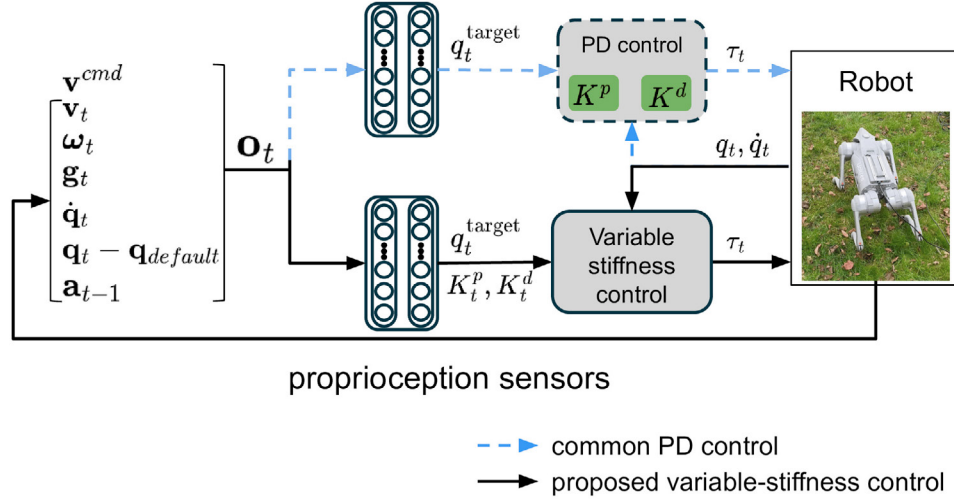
$\mathbf{v}^{cmd}$
$\mathbf{v}_t$
$\boldsymbol{\omega}_t$
$\mathbf{g}_t$
$\dot{\mathbf{q}}_t$
$\mathbf{q}_t - \mathbf{q}_{default}$
$\mathbf{a}_{t-1}$

$\mathbf{o}_t$

$q_t^{\text{target}}$

PD control

$K^p$ $K^d$

$\tau_t$

Robot

$q_t, \dot{q}_t$

$q_t^{\text{target}}$
$K_t^p, K_t^d$

Variable stiffness control

$\tau_t$

proprioception sensors

common PD control
proposed variable-stiffness control